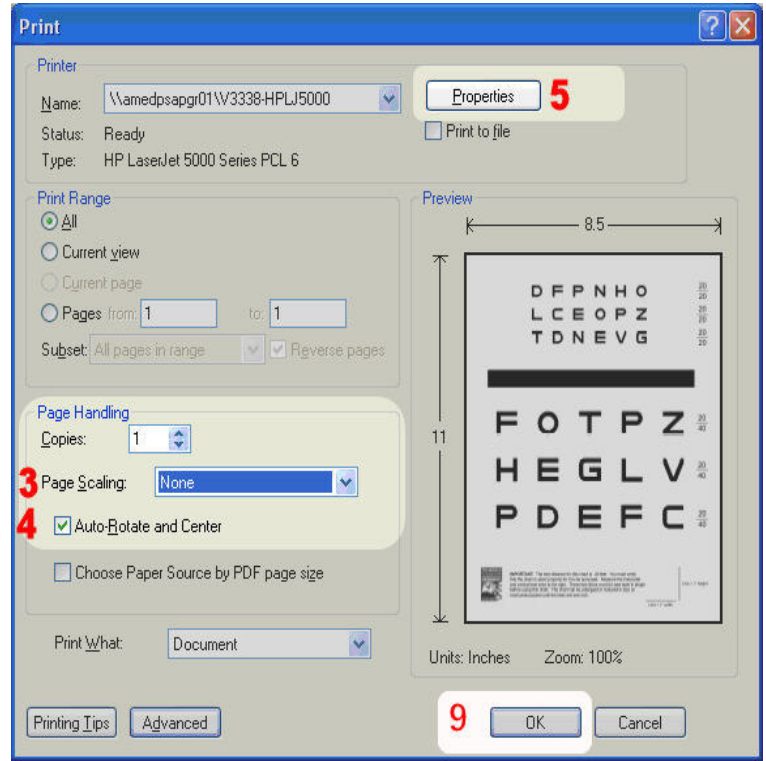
Print

Printer

Name: \\amedpsapgr01\V3338-HPLJ5000

Properties 5

Print to file

Status: Ready

Type: HP LaserJet 5000 Series PCL 6

Print Range

All

Current view

Current page

Pages from: 1 to: 1

Subset: All pages in range

Reverse pages

Page Handling

Copies: 1

3 Page Scaling: None

4 Auto-Rotate and Center

Choose Paper Source by PDF page size

Print What: Document

Preview

8.5

11

D F P N H O $\frac{20}{20}$
L C E O P Z $\frac{20}{20}$
T D N E V G $\frac{20}{20}$

F O T P Z $\frac{20}{40}$
H E G L V $\frac{20}{40}$
P D E F C $\frac{20}{40}$

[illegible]

Units: Inches Zoom: 100%

Printing Tips Advanced

9 OK Cancel